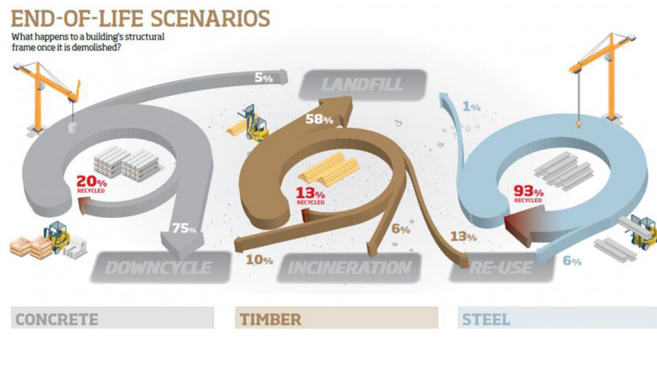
END-OF-LIFE SCENARIOS

What happens to a building's structural frame once it is demolished?

5%

LANDFILL

58%

1%

20%
RECYCLED

13%
RECYCLED

93%
RECYCLED

75%

6%

13%

10%

6%

DOWNCYCLE

INCINERATION

RE-USE

CONCRETE

TIMBER

STEEL